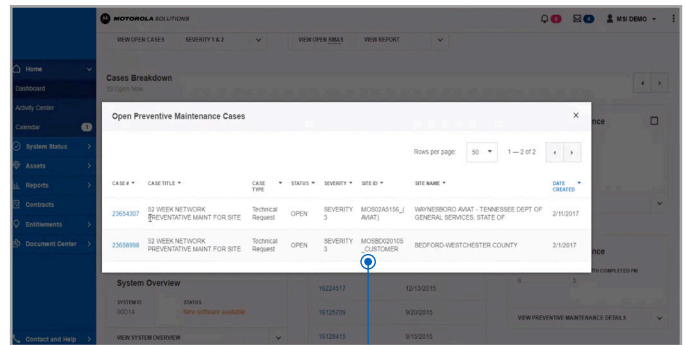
MOTOROLA SOLUTIONS

MSI DEMO

VIEW OPEN CASES SEVERITY 1 & 2

VIEW OPEN RMA'S VIEW REPORT

Home

Dashboard

Activity Center

Calendar

System Status

Assets

Reports

Contracts

Entitlements

Document Center

Contact and Help

Cases Breakdown

Open Preventive Maintenance Cases

Rows per page: 50 1 — 2 of 2

| CASE # | CASE TITLE | CASE TYPE | STATUS | SEVERITY | SITE ID | SITE NAME | DATE CREATED |
|---|---|---|---|---|---|---|---|
| 23654307 | 52 WEEK NETWORK PREVENTATIVE MAINT FOR SITE | Technical Request | OPEN | SEVERITY 3 | MOS02A5156_( AVIAT) | WAYNESBORO AVIAT - TENNESSEE DEPT OF GENERAL SERVICES, STATE OF | 2/11/2017 |
| 23638998 | 52 WEEK NETWORK PREVENTATIVE MAINT FOR SITE | Technical Request | OPEN | SEVERITY 3 | MOSBD020105_CUSTOMER | BEDFORD-WESTCHESTER COUNTY | 2/1/2017 |

System Overview

SYSTEM ID 00014

STATUS New software available

VIEW SYSTEM OVERVIEW

16224517 12/13/2015

16125729 9/20/2015

16126415 9/10/2015

VIEW PREVENTIVE MAINTENANCE DETAILS